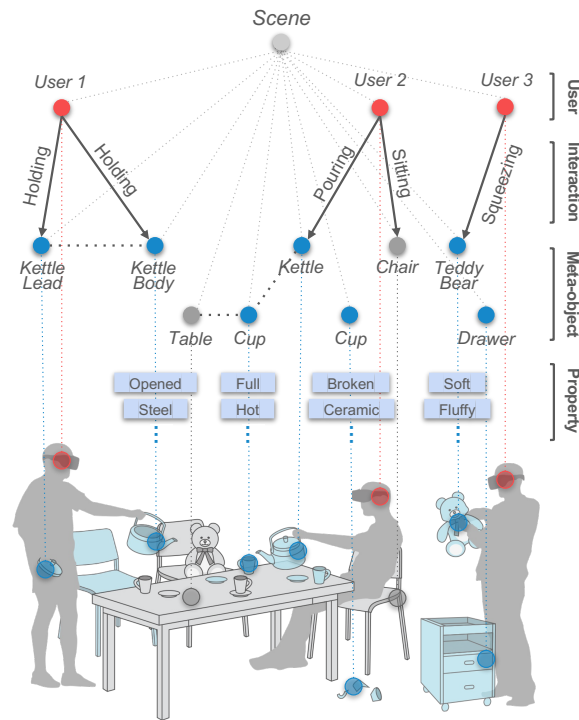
Scene

User 1

User 2

User 3

User

Holding

Holding

Pouring

Sitting

Squeezing

Interaction

Kettle Lead

Kettle Body

Kettle

Chair

Teddy Bear

Table

Cup

Cup

Drawer

Meta-object

Opened

Steel

Full

Hot

Broken

Ceramic

Soft

Fluffy

Property